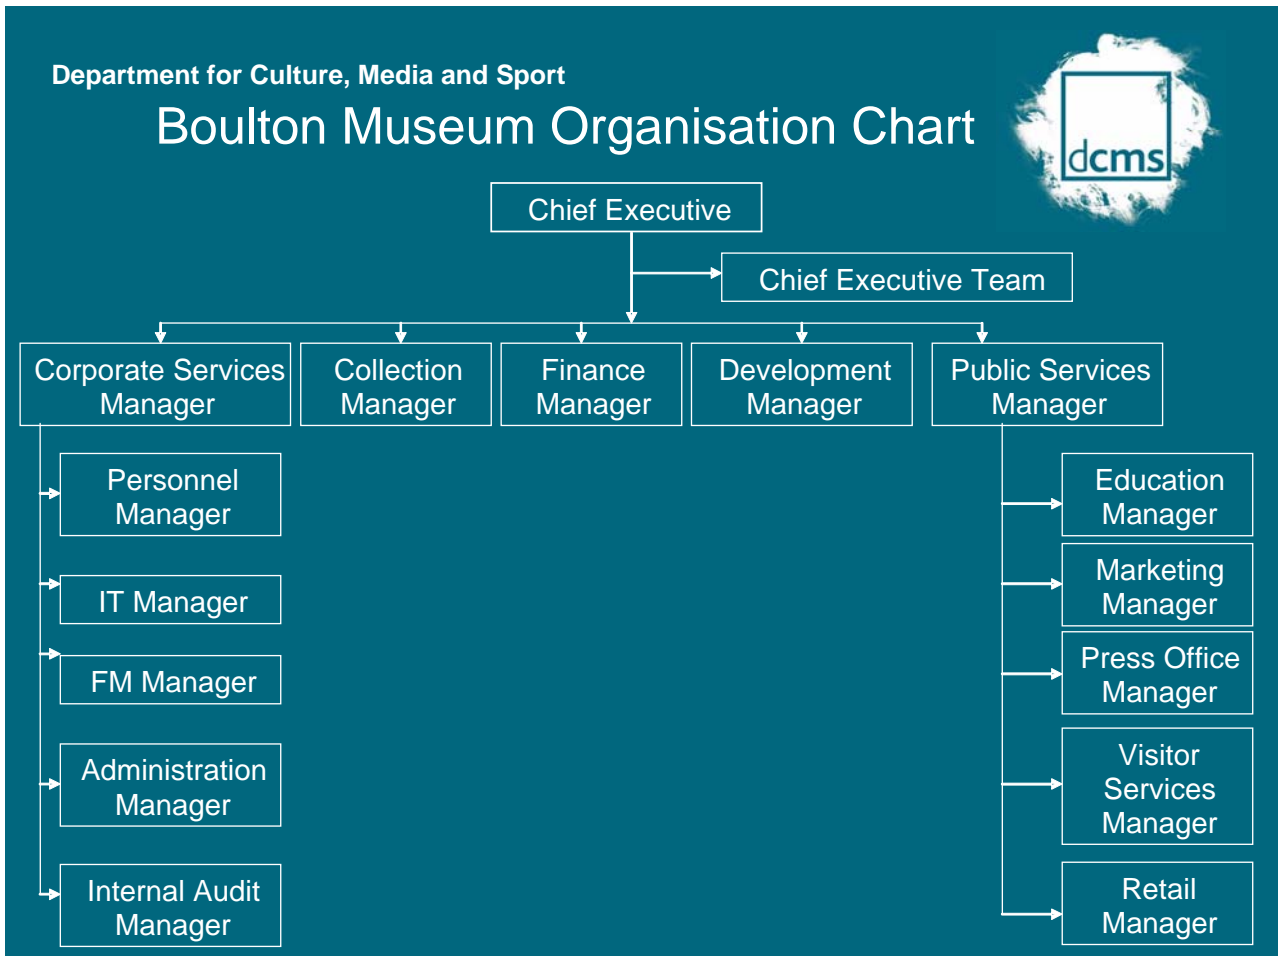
Department for Culture, Media and Sport

Boulton Museum Organisation Chart

dcms

Chief Executive

Chief Executive Team

Corporate Services Manager

Collection Manager

Finance Manager

Development Manager

Public Services Manager

Personnel Manager

IT Manager

FM Manager

Administration Manager

Internal Audit Manager

Education Manager

Marketing Manager

Press Office Manager

Visitor Services Manager

Retail Manager